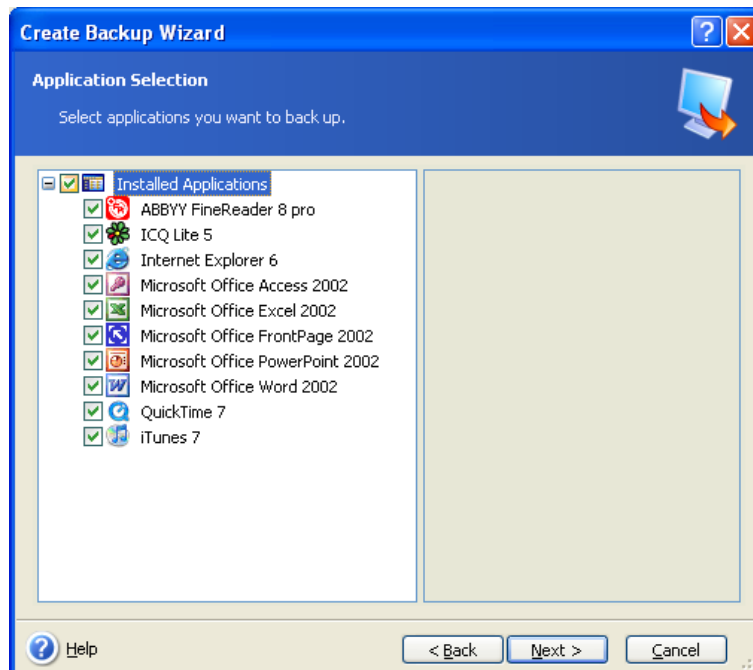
Create Backup Wizard

Application Selection

Select applications you want to back up.

Installed Applications
ABBYY FineReader 8 pro
ICQ Lite 5
Internet Explorer 6
Microsoft Office Access 2002
Microsoft Office Excel 2002
Microsoft Office FrontPage 2002
Microsoft Office PowerPoint 2002
Microsoft Office Word 2002
QuickTime 7
iTunes 7

Help

< Back

Next >

Cancel